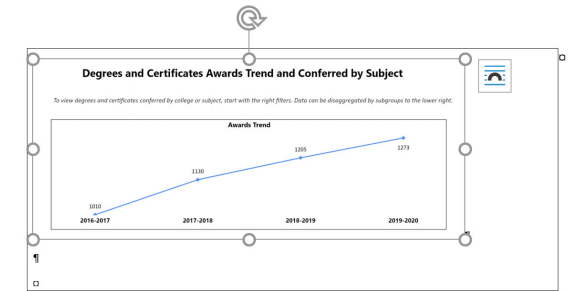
Degrees and Certificates Awards Trend and Conferred by Subject

To view degrees and certificates conferred by college or subject, start with the right filters. Data can be disaggregated by subgroups to the lower right.

Awards Trend

1010
1130
1205
1273

2016-2017
2017-2018
2018-2019
2019-2020

¶